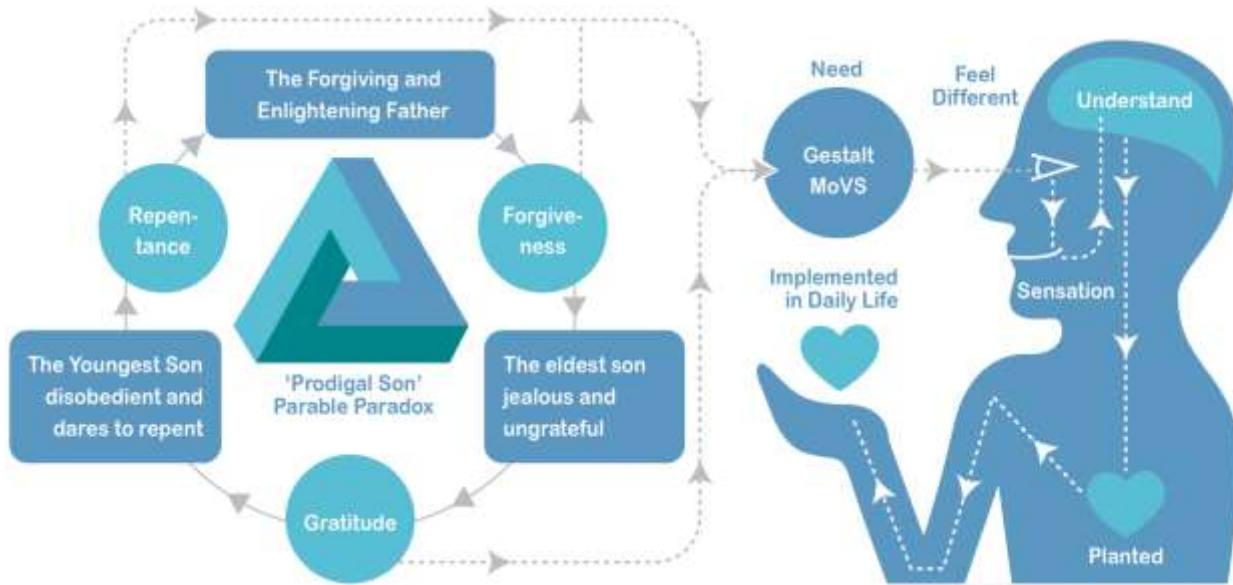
The Forgiving and Enlightening Father

Repentance

Forgiveness

'Prodigal Son' Parable Paradox

The Youngest Son disobedient and dares to repent

The eldest son jealous and ungrateful

Gratitude

Need

Gestalt MoVS

Feel Different

Understand

Sensation

Implemented in Daily Life

Planted